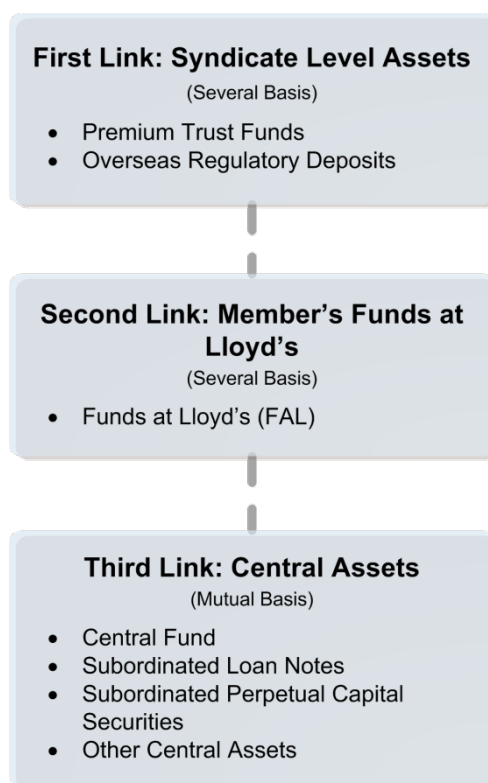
First Link: Syndicate Level Assets
(Several Basis)

- Premium Trust Funds
- Overseas Regulatory Deposits

Second Link: Member's Funds at Lloyd's
(Several Basis)

- Funds at Lloyd's (FAL)

Third Link: Central Assets
(Mutual Basis)

- Central Fund
- Subordinated Loan Notes
- Subordinated Perpetual Capital Securities
- Other Central Assets